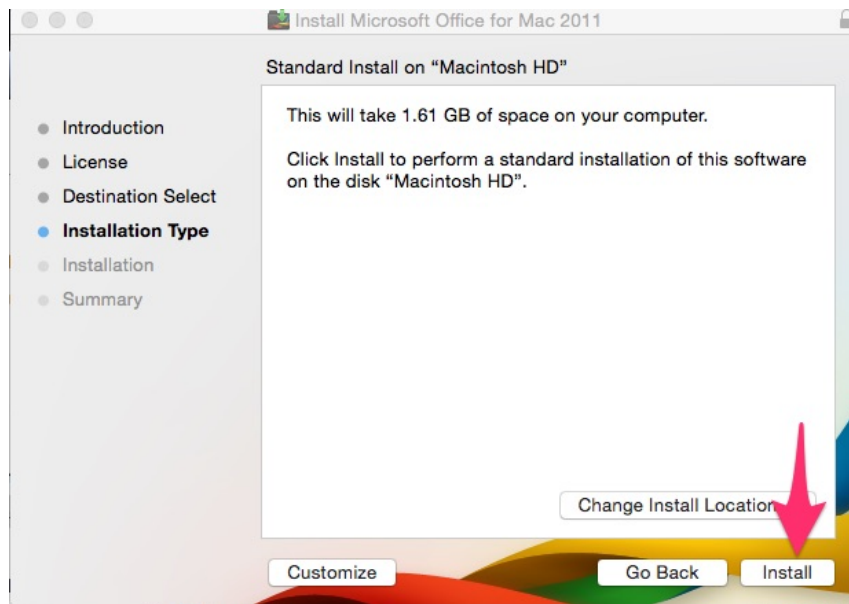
Install Microsoft Office for Mac 2011

Standard Install on “Macintosh HD”

Introduction
License
Destination Select
Installation Type
Installation
Summary

This will take 1.61 GB of space on your computer.

Click Install to perform a standard installation of this software on the disk “Macintosh HD”.

Change Install Location

Customize

Go Back

Install